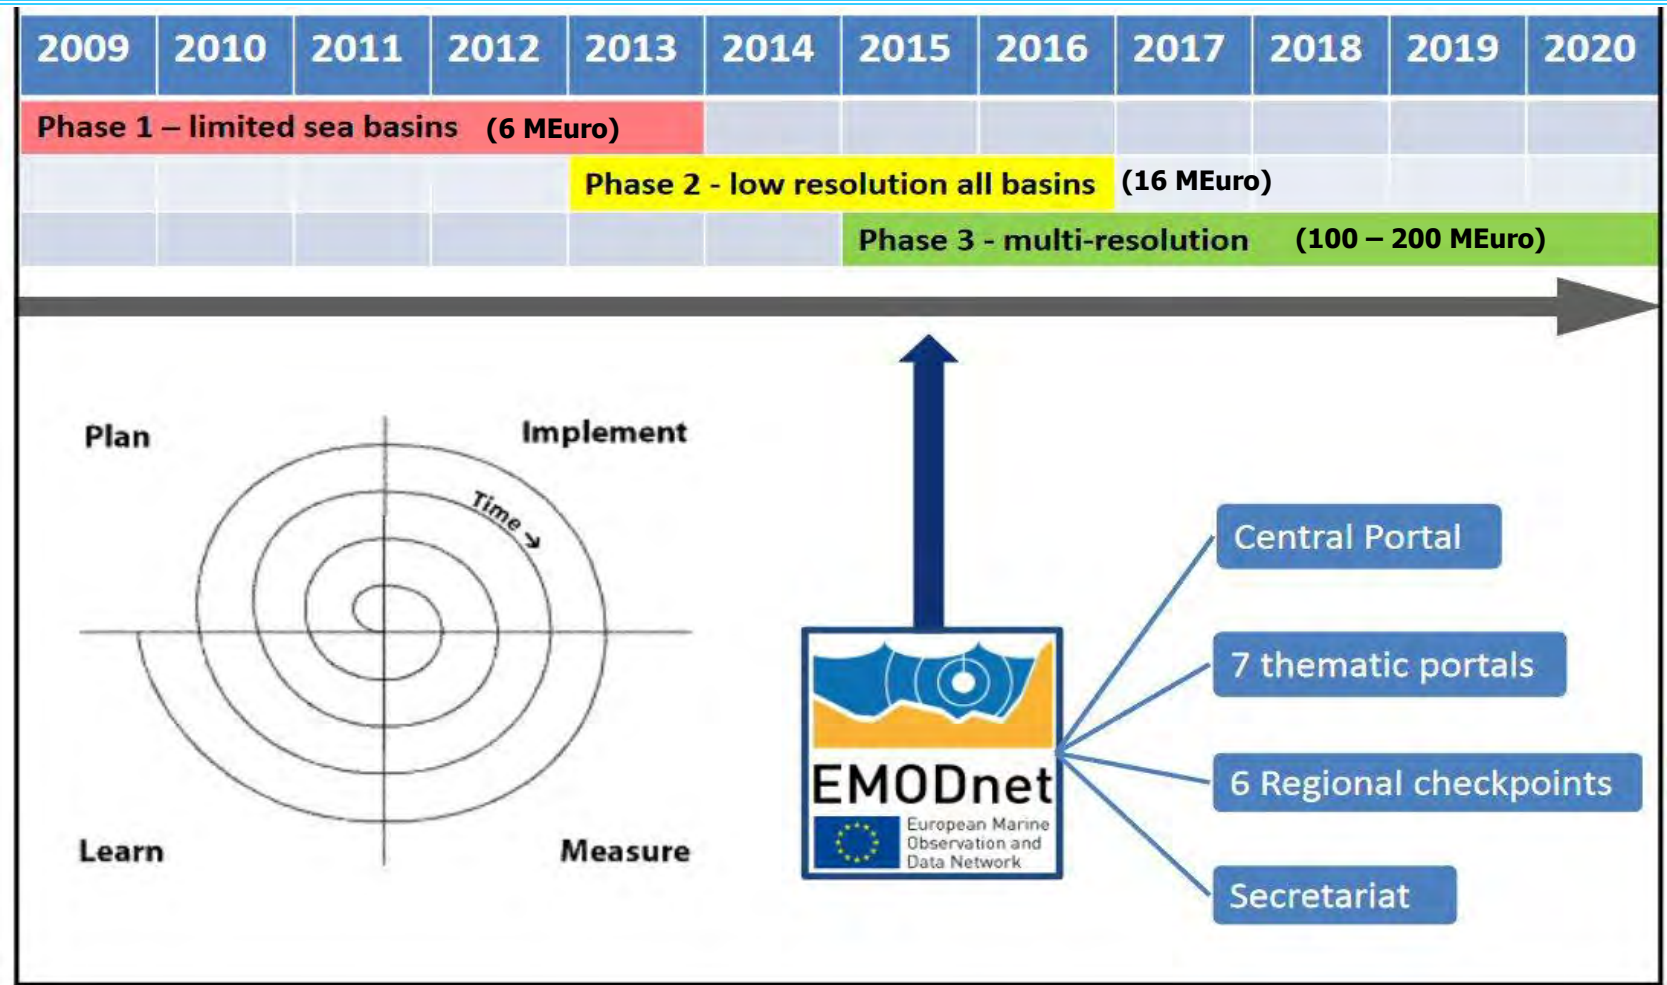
| 2009 | 2010 | 2011 | 2012 | 2013 | 2014 | 2015 | 2016 | 2017 | 2018 | 2019 | 2020 |
|---|---|---|---|---|---|---|---|---|---|---|---|

Phase 1 – limited sea basins (6 MEuro)

Phase 2 - low resolution all basins (16 MEuro)

Phase 3 - multi-resolution (100 – 200 MEuro)

Plan

Implement

Time

Learn

Measure

EMODnet

European Marine Observation and Data Network

Central Portal

7 thematic portals

6 Regional checkpoints

Secretariat